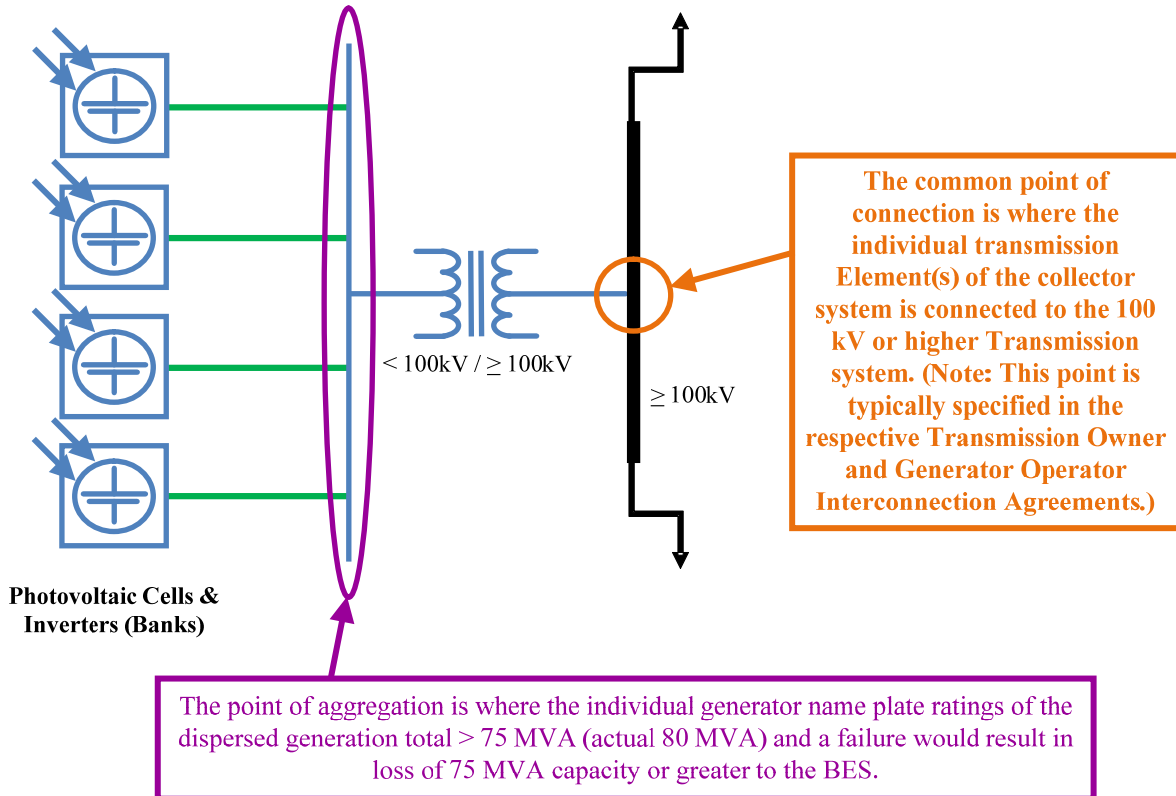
The common point of connection is where the individual transmission Element(s) of the collector system is connected to the 100 kV or higher Transmission system. (Note: This point is typically specified in the respective Transmission Owner and Generator Operator Interconnection Agreements.)

$< 100$kV / $\geq 100$kV

$\geq 100$kV

Photovoltaic Cells & Inverters (Banks)

The point of aggregation is where the individual generator name plate ratings of the dispersed generation total > 75 MVA (actual 80 MVA) and a failure would result in loss of 75 MVA capacity or greater to the BES.